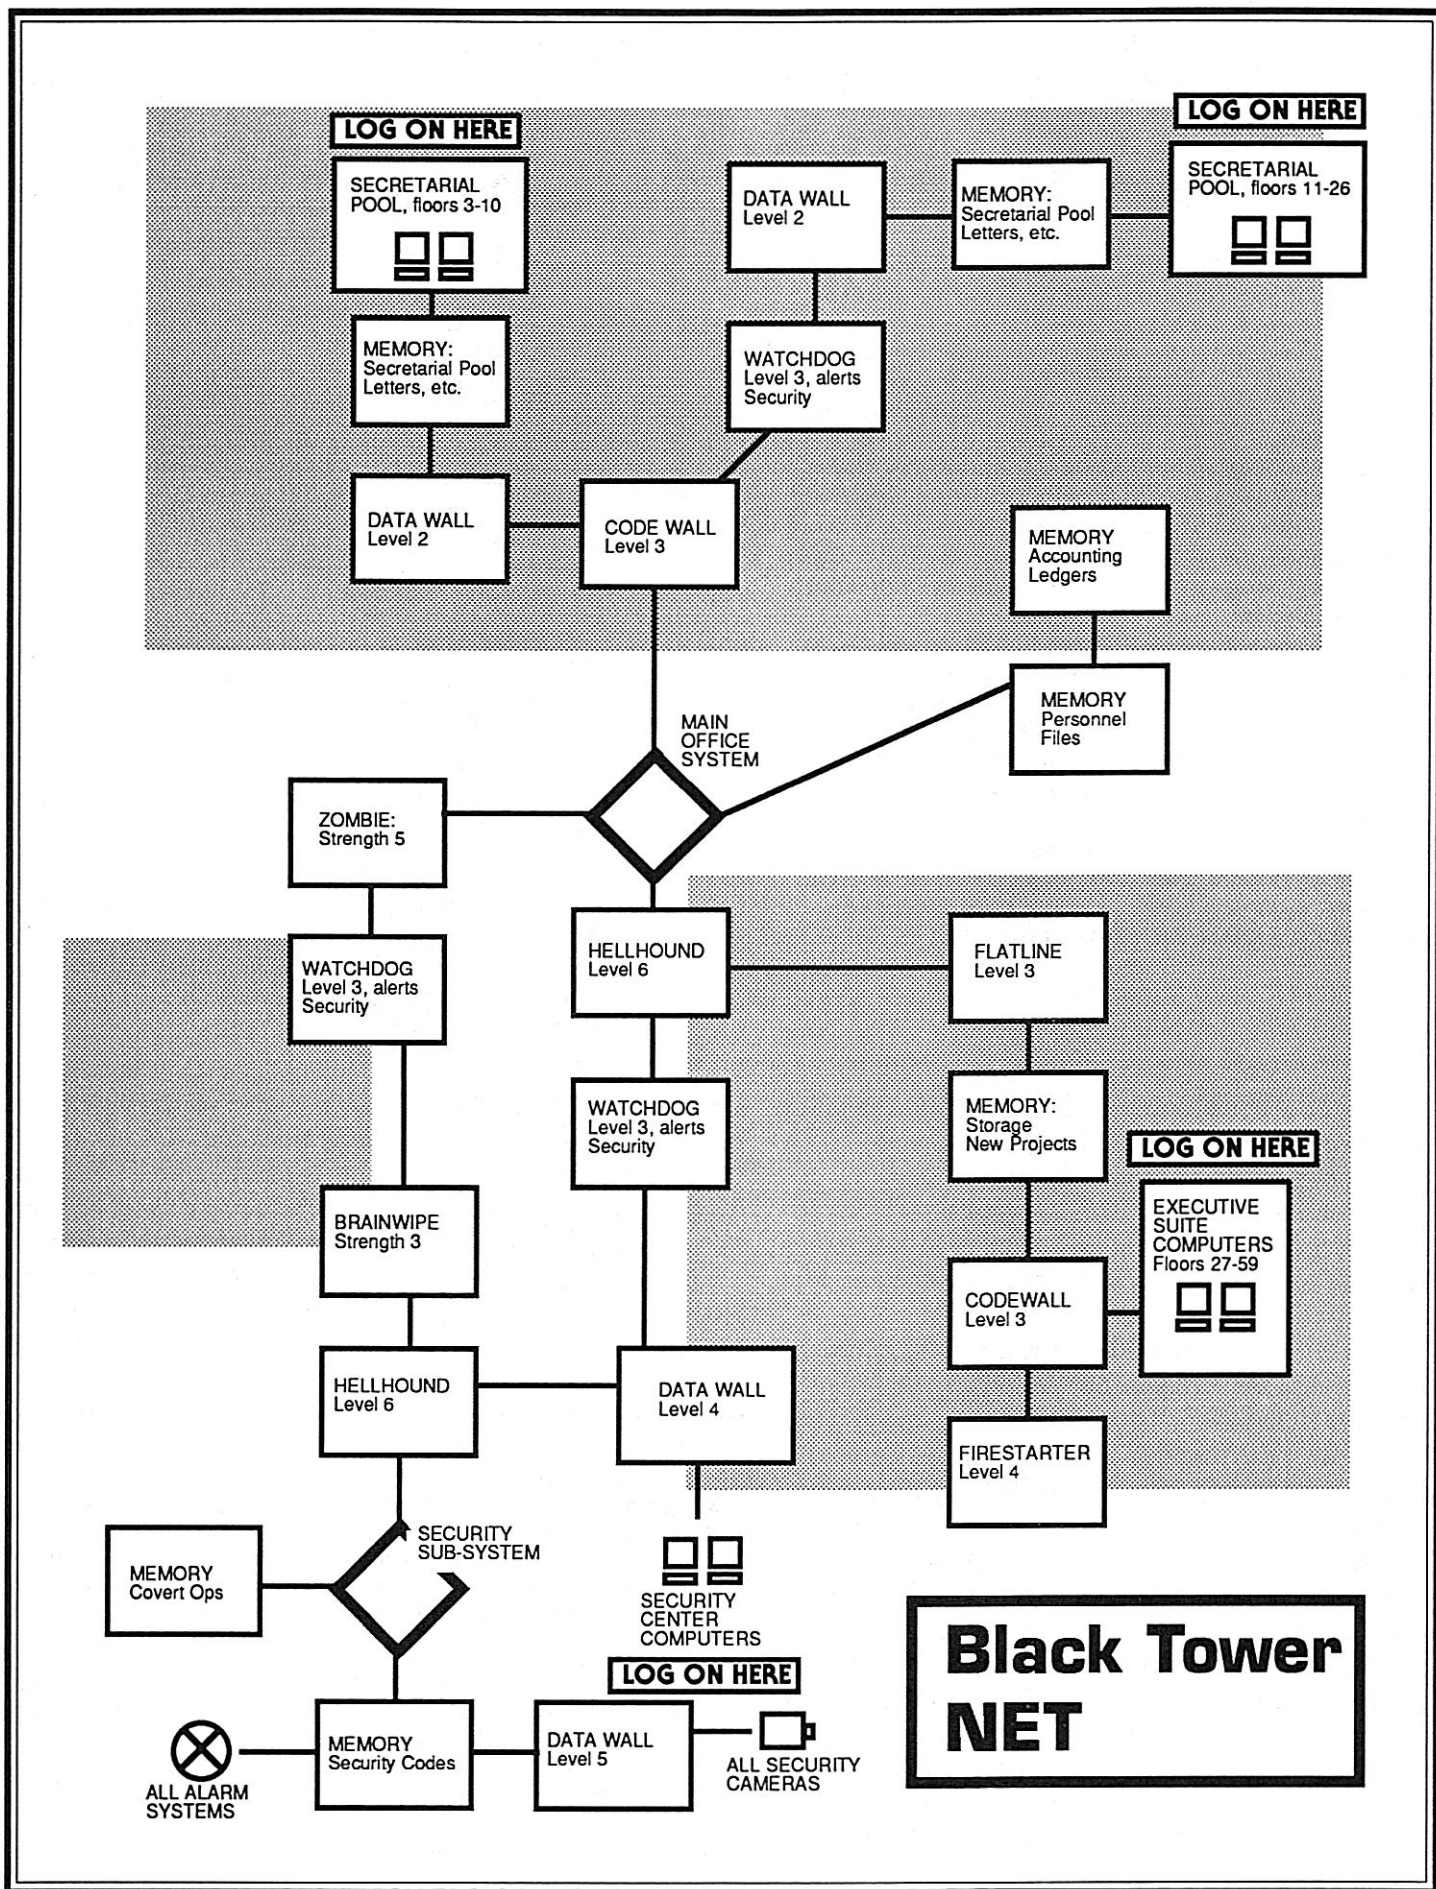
LOG ON HERE

SECRETARIAL POOL, floors 3-10

MEMORY: Secretarial Pool Letters, etc.

DATA WALL Level 2

CODE WALL Level 3

DATA WALL Level 2

WATCHDOG Level 3, alerts Security

MEMORY: Secretarial Pool Letters, etc.

LOG ON HERE

SECRETARIAL POOL, floors 11-26

MEMORY Accounting Ledgers

MEMORY Personnel Files

MAIN OFFICE SYSTEM

ZOMBIE: Strength 5

WATCHDOG Level 3, alerts Security

BRAINWIPE Strength 3

HELLHOUND Level 6

HELLHOUND Level 6

WATCHDOG Level 3, alerts Security

DATA WALL Level 4

FLATLINE Level 3

MEMORY: Storage New Projects

LOG ON HERE

EXECUTIVE SUITE COMPUTERS Floors 27-59

CODEWALL Level 3

FIRESTARTER Level 4

MEMORY Covert Ops

SECURITY SUB-SYSTEM

SECURITY CENTER COMPUTERS

LOG ON HERE

ALL ALARM SYSTEMS

MEMORY Security Codes

DATA WALL Level 5

ALL SECURITY CAMERAS

Black Tower NET